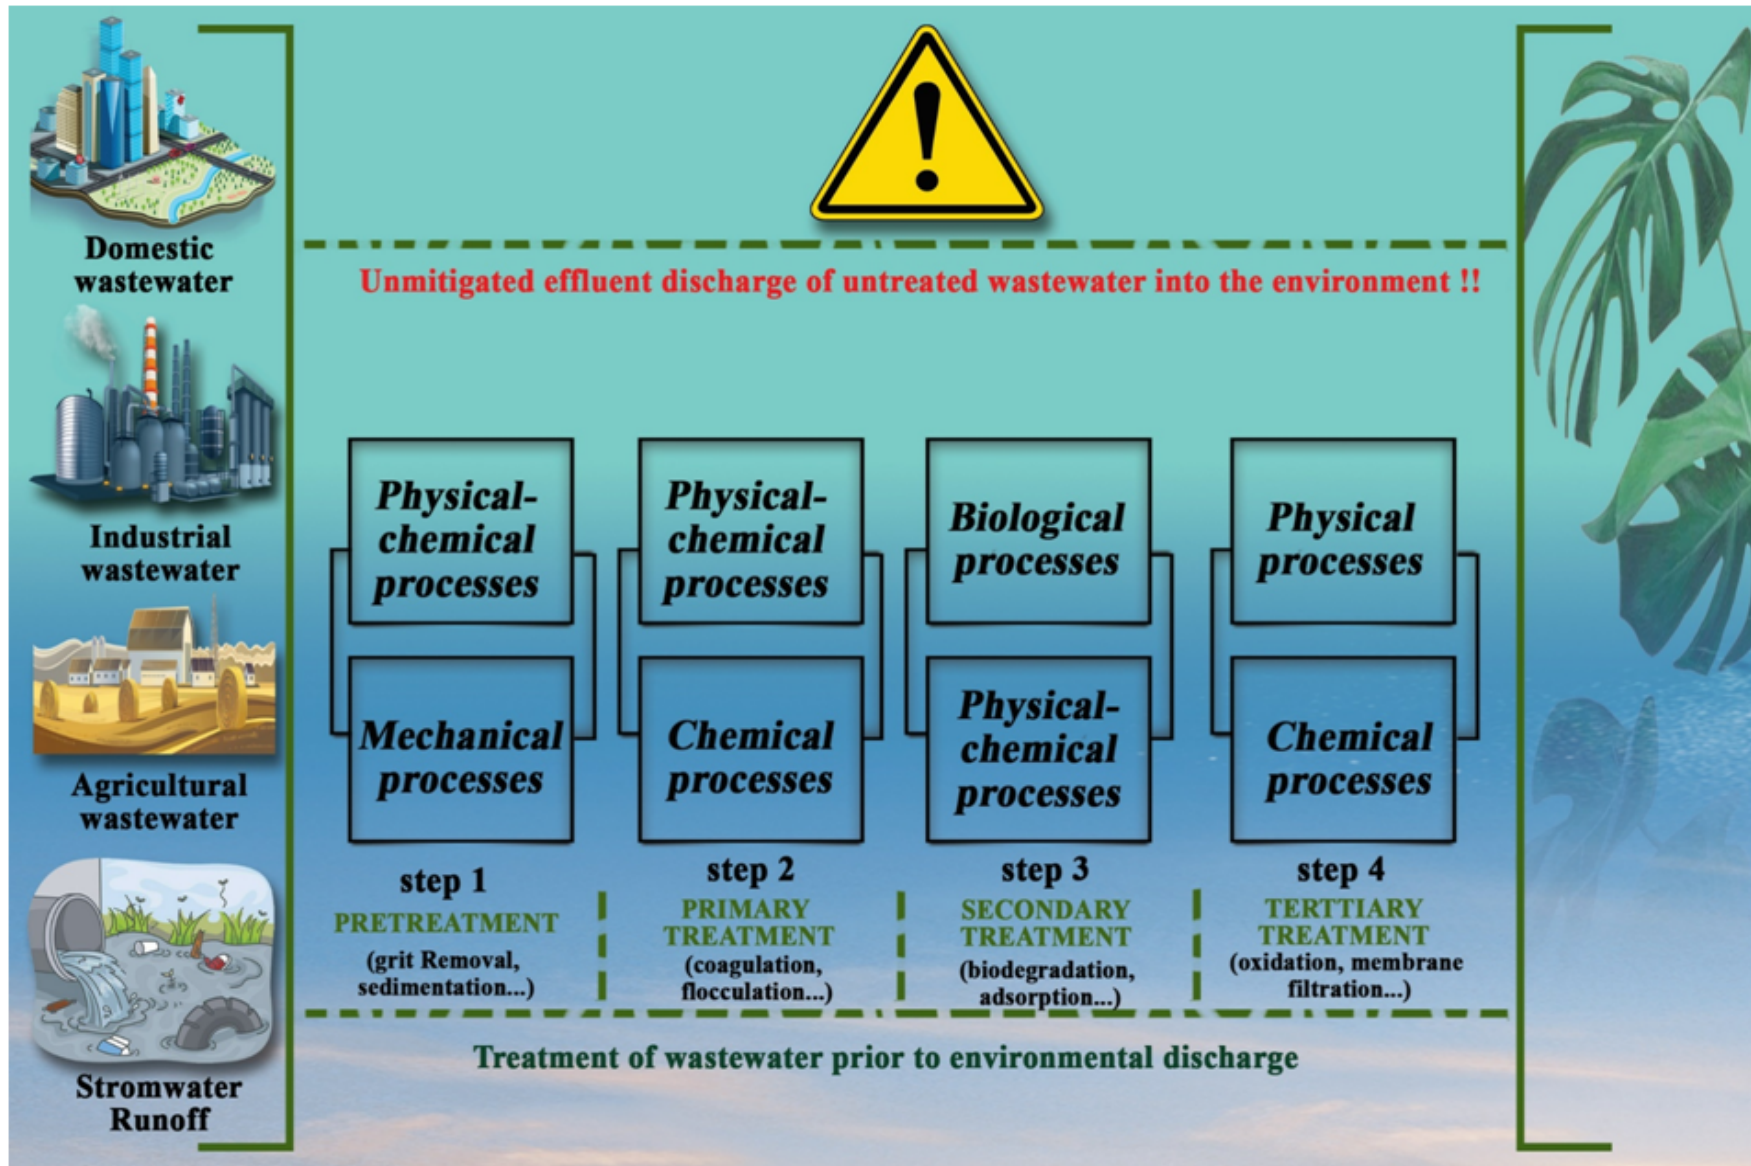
Domestic wastewater

Industrial wastewater

Agricultural wastewater

Stromwater Runoff

Unmitigated effluent discharge of untreated wastewater into the environment !!

Physical-chemical processes

Mechanical processes

step 1

PRETREATMENT

(grit Removal, sedimentation...)

Physical-chemical processes

Chemical processes

step 2

PRIMARY TREATMENT

(coagulation, flocculation...)

Biological processes

Physical-chemical processes

step 3

SECONDARY TREATMENT

(biodegradation, adsorption...)

Physical processes

Chemical processes

step 4

TERTTIARY TREATMENT

(oxidation, membrane filtration...)

Treatment of wastewater prior to environmental discharge